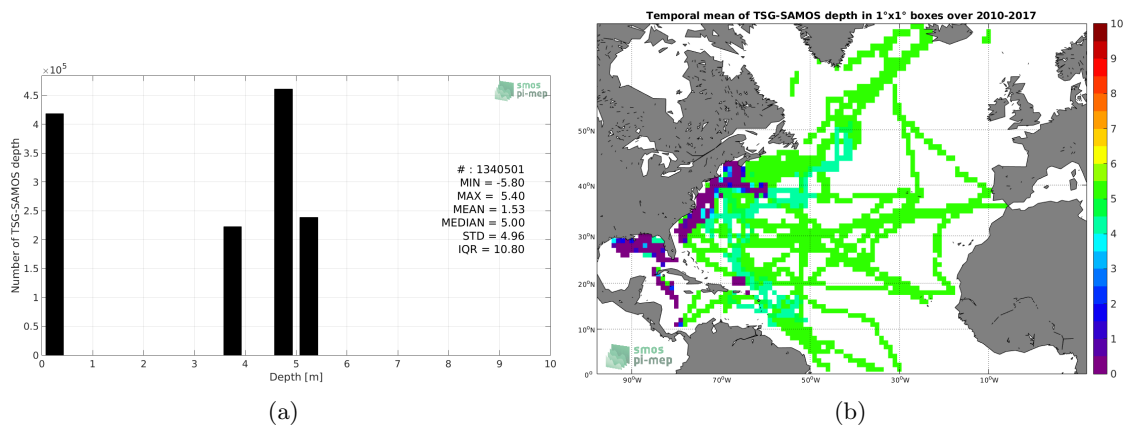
$\times 10^5$

smos pi-mep

4.5
4
3.5
3
2.5
2
1.5
1
0.5
0

Number of TSG-SAMOS depth

# : 1340501
MIN = -5.80
MAX = 5.40
MEAN = 1.53
MEDIAN = 5.00
STD = 4.96
IQR = 10.80

0 1 2 3 4 5 6 7 8 9 10

Depth [m]

(a)

Temporal mean of TSG-SAMOS depth in 1°x1° boxes over 2010-2017

50°N
40°N
30°N
20°N
10°N
0°

90°W 70°W 50°W 30°W 10°W

smos pi-mep

10
9
8
7
6
5
4
3
2
1
0

(b)